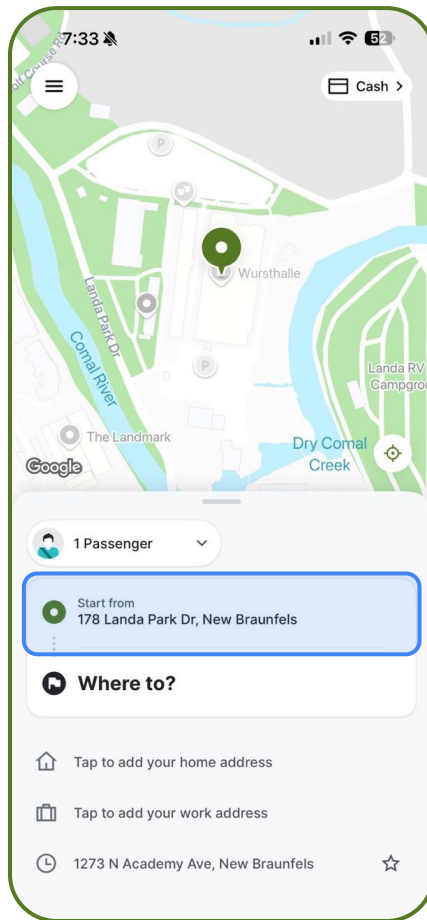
7:33
52
Cash >
olf Course
Wursthalle
Landa Park Dr
Comal River
Landa RV Campgro
The Landmark
Dry Comal Creek
Google

1 Passenger

Start from
178 Landa Park Dr, New Braunfels

Where to?

Tap to add your home address

Tap to add your work address

1273 N Academy Ave, New Braunfels